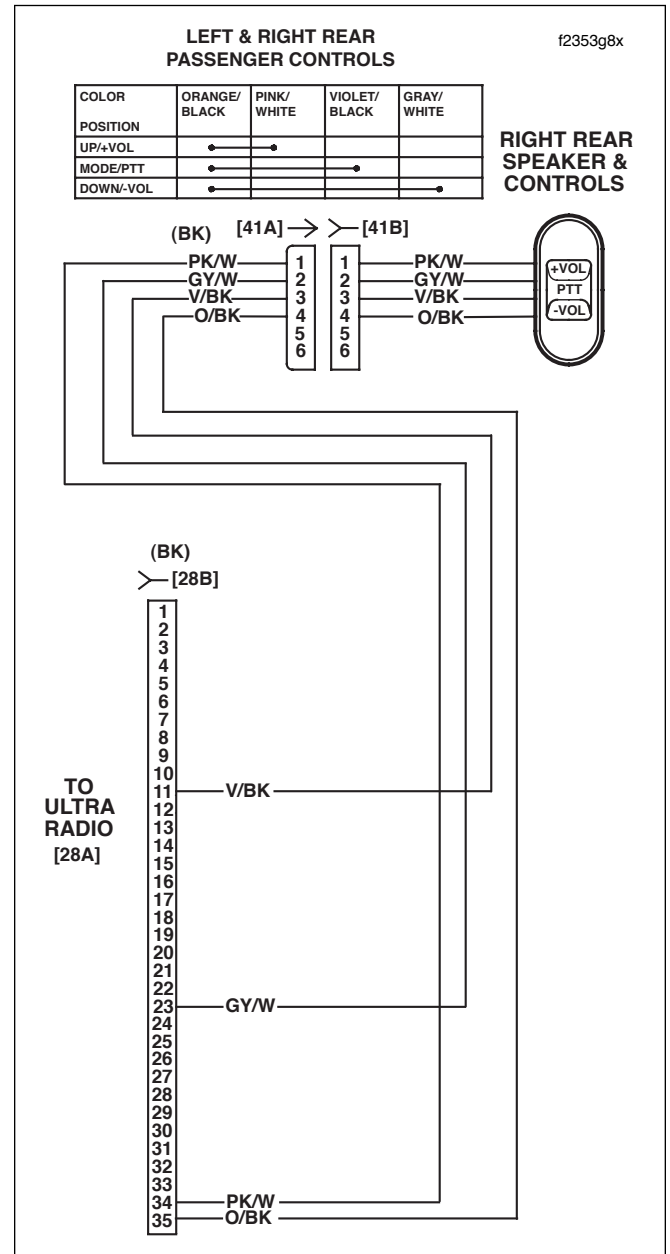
LEFT & RIGHT REAR PASSENGER CONTROLS

f2353g8x

| COLOR / POSITION | ORANGE/ BLACK | PINK/ WHITE | VIOLET/ BLACK | GRAY/ WHITE |
|---|---|---|---|---|
| UP/+VOL | | | | |
| MODE/PTT | | | | |
| DOWN/-VOL | | | | |

RIGHT REAR SPEAKER & CONTROLS

(BK)

[41A]

[41B]

PK/W
GY/W
V/BK
O/BK

1
2
3
4
5
6

1
2
3
4
5
6

PK/W
GY/W
V/BK
O/BK

+VOL
PTT
-VOL

(BK)

[28B]

TO ULTRA RADIO [28A]

1
2
3
4
5
6
7
8
9
10
11
12
13
14
15
16
17
18
19
20
21
22
23
24
25
26
27
28
29
30
31
32
33
34
35

V/BK
GY/W
PK/W
O/BK